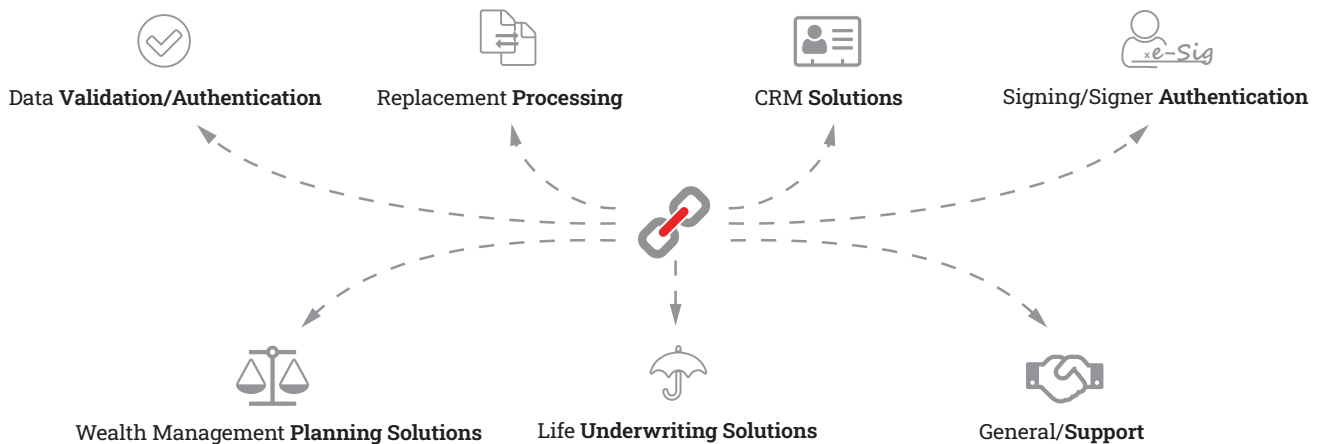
Data **Validation/Authentication**

Replacement **Processing**

CRM **Solutions**

x e-Sig

Signing/Signer **Authentication**

Wealth Management **Planning Solutions**

Life **Underwriting Solutions**

General/**Support**